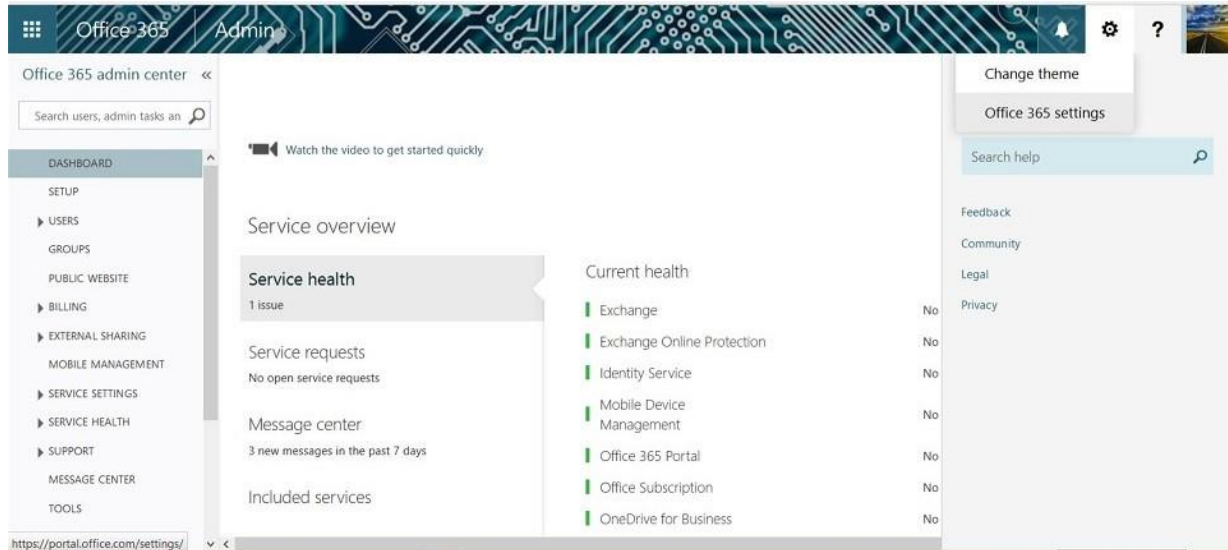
Office 365 Admin

Office 365 admin center «

Search users, admin tasks an

DASHBOARD
SETUP
USERS
GROUPS
PUBLIC WEBSITE
BILLING
EXTERNAL SHARING
MOBILE MANAGEMENT
SERVICE SETTINGS
SERVICE HEALTH
SUPPORT
MESSAGE CENTER
TOOLS

https://portal.office.com/settings/

Watch the video to get started quickly

Service overview

Service health
1 issue

Service requests
No open service requests

Message center
3 new messages in the past 7 days

Included services

Current health

| | |
|---|---|
| Exchange | No |
| Exchange Online Protection | No |
| Identity Service | No |
| Mobile Device Management | No |
| Office 365 Portal | No |
| Office Subscription | No |
| OneDrive for Business | No |

Change theme
Office 365 settings

Search help

Feedback
Community
Legal
Privacy